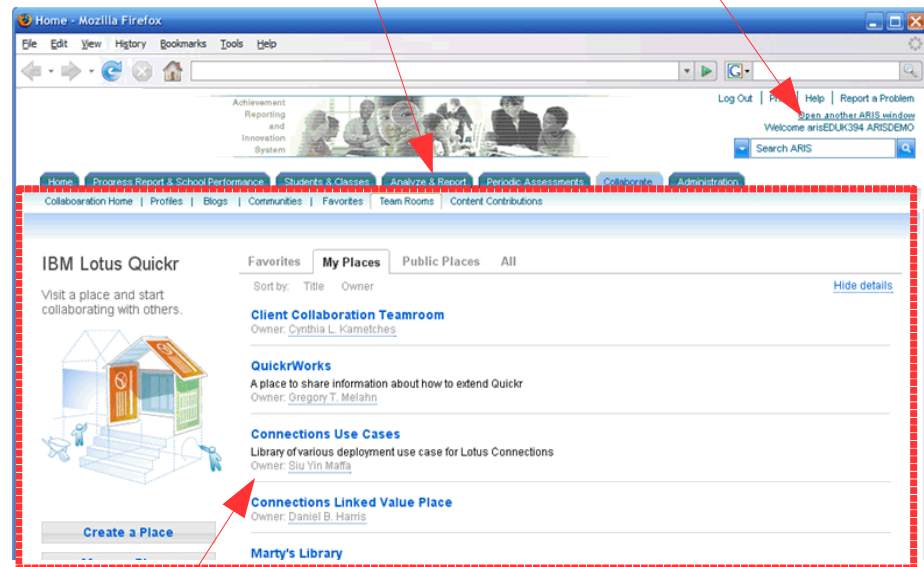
Home - Mozilla Firefox

File Edit View History Bookmarks Tools Help

Achievement Reporting and Innovation System

Log Out | Pr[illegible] | Help | Report a Problem
Open another ARIS window
Welcome arisEDUK394 ARISDEMO
Search ARIS

Home | Progress Report & School Performance | Students & Classes | Analyze & Report | Periodic Assessments | Collaborate | Administration

Collaboaration Home | Profiles | Blogs | Communities | Favorites | Team Rooms | Content Contributions

IBM Lotus Quickr

Visit a place and start collaborating with others.

Favorites | My Places | Public Places | All

Sort by: Title Owner

Hide details

Client Collaboration Teamroom
Owner: Cynthia L. Kametches

QuickrWorks
A place to share information about how to extend Quickr
Owner: Gregory T. Melahn

Connections Use Cases
Library of various deployment use case for Lotus Connections
Owner: Siu Yin Maffa

Connections Linked Value Place
Owner: Daniel B. Harris

Marty's Library

Create a Place

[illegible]